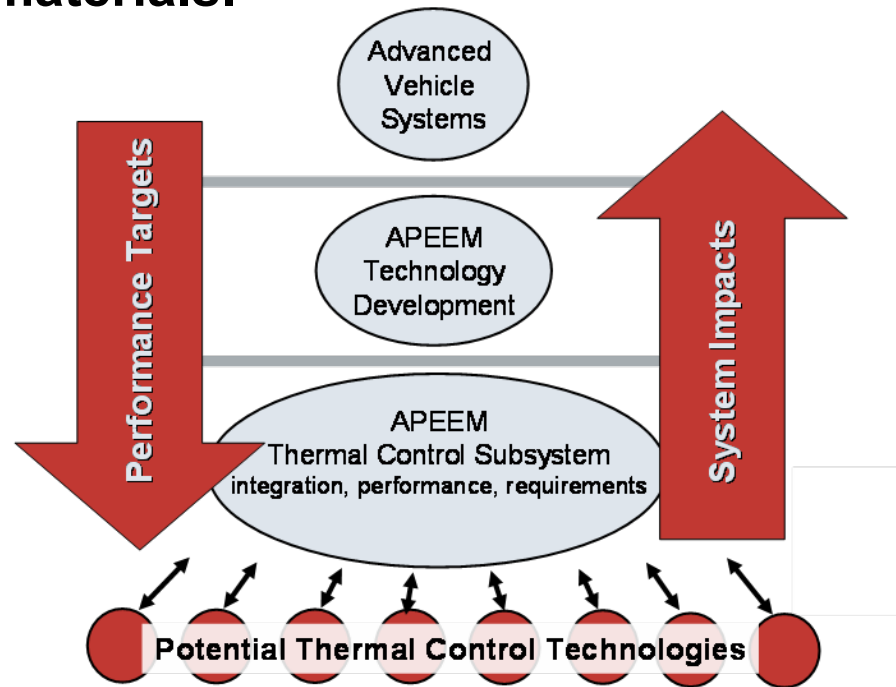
naterials:

Advanced Vehicle Systems

Performance Targets

APEEM Technology Development

System Impacts

APEEM Thermal Control Subsystem integration, performance, requirements

Potential Thermal Control Technologies